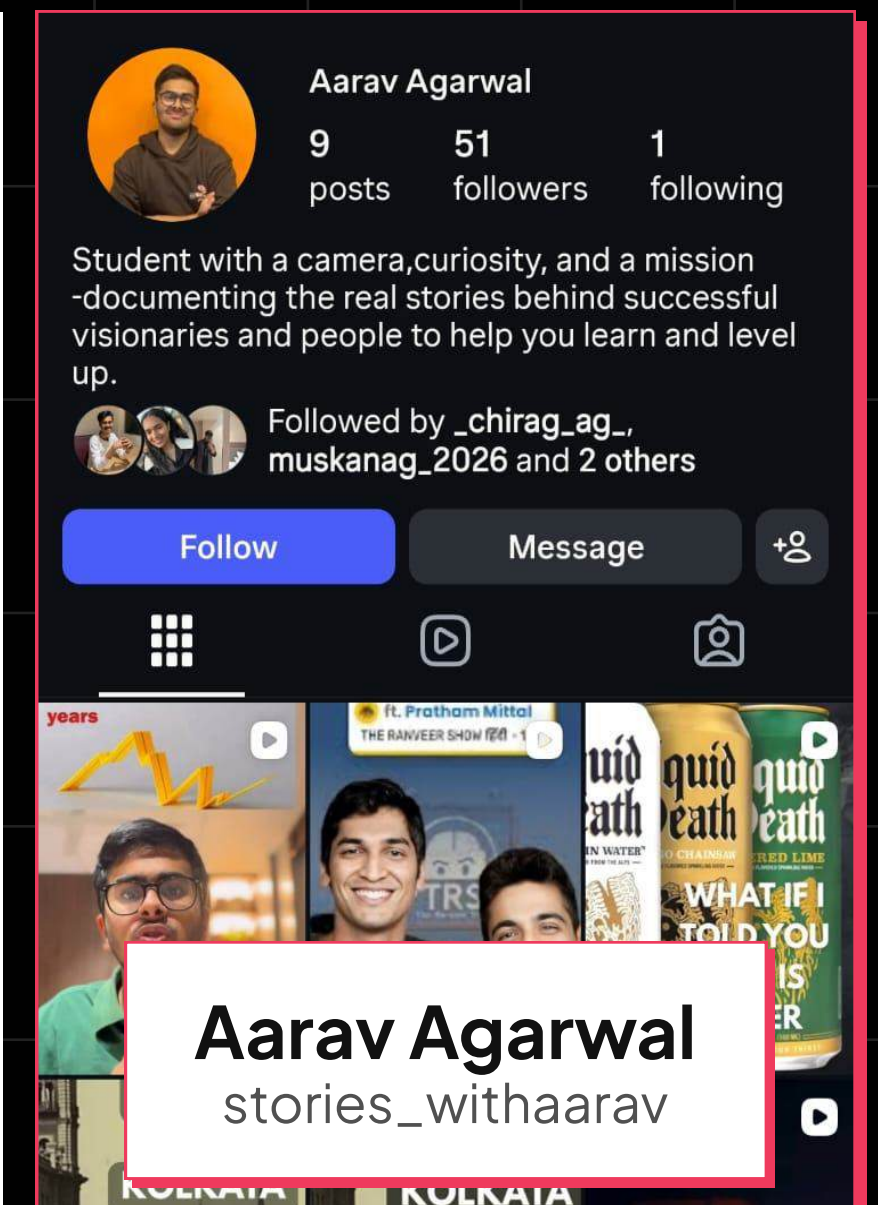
Aarav Agarwal

9 posts

51 followers

1 following

Student with a camera,curiosity, and a mission -documenting the real stories behind successful visionaries and people to help you learn and level up.

Followed by _chirag_ag_, muskanag_2026 and 2 others

Follow

Message

years

ft. Pratham Mittal

THE RANVEER SHOW हिंदी

TRS

quid Death

quid Death

quid Death

WHAT IF I TOLD YOU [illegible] IS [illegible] ER

KOLKATA

KOLKATA

Aarav Agarwal

stories_withaarav